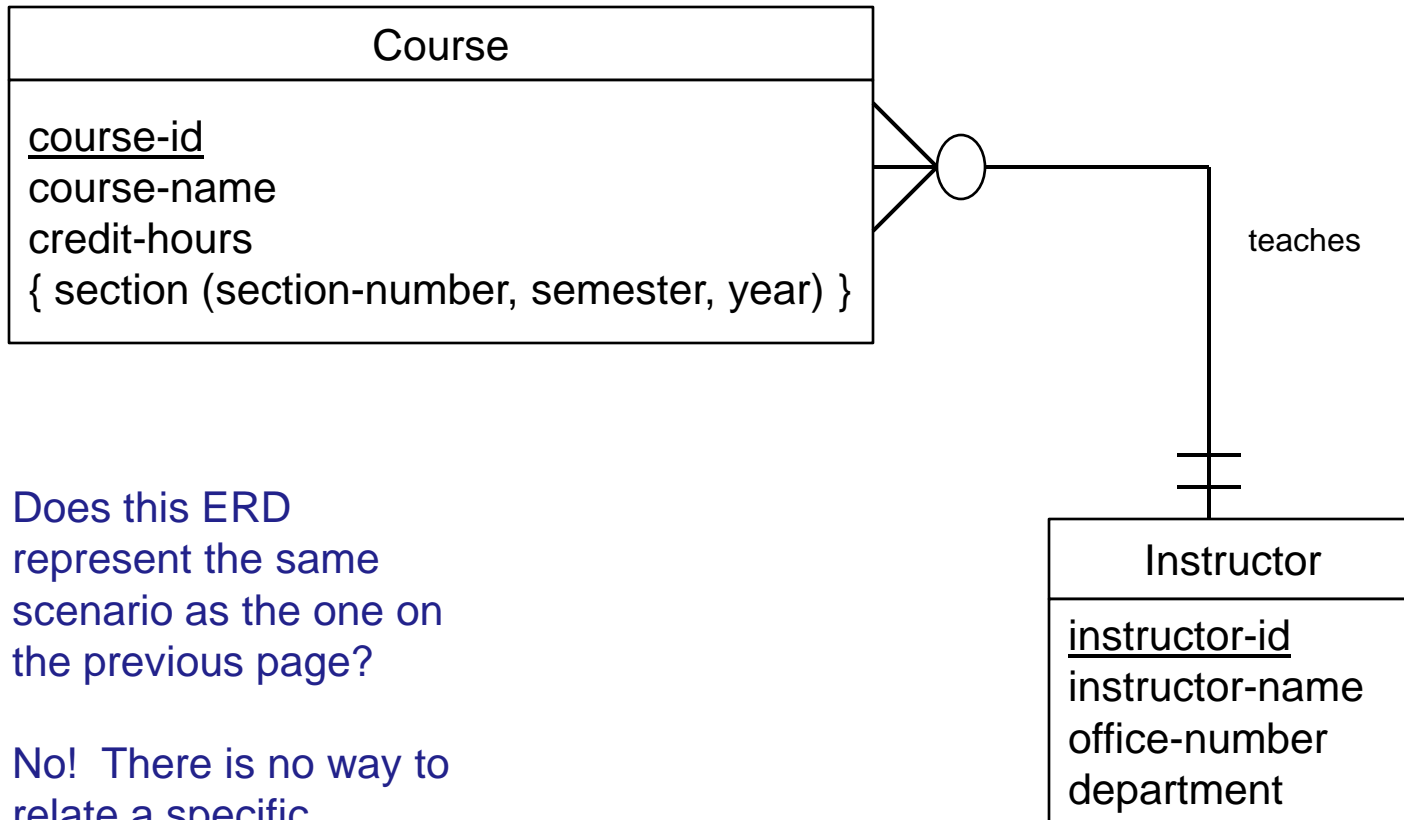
Course

course-id
course-name
credit-hours
{ section (section-number, semester, year) }

teaches

Instructor

instructor-id
instructor-name
office-number
department

Does this ERD represent the same scenario as the one on the previous page?

No! There is no way to relate a specific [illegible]